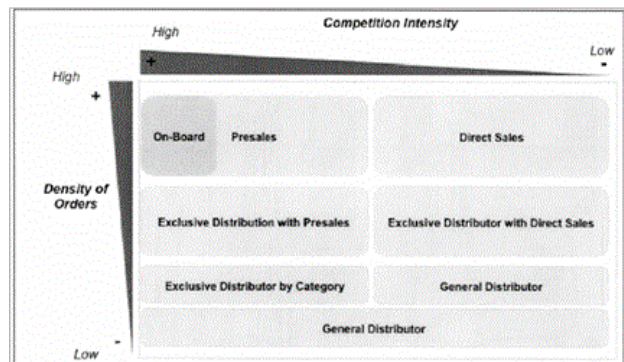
Competition Intensity

High

Low

+

-

High

+

Density of Orders

Low

-

On-Board

Presales

Direct Sales

Exclusive Distribution with Presales

Exclusive Distributor with Direct Sales

Exclusive Distributor by Category

General Distributor

General Distributor